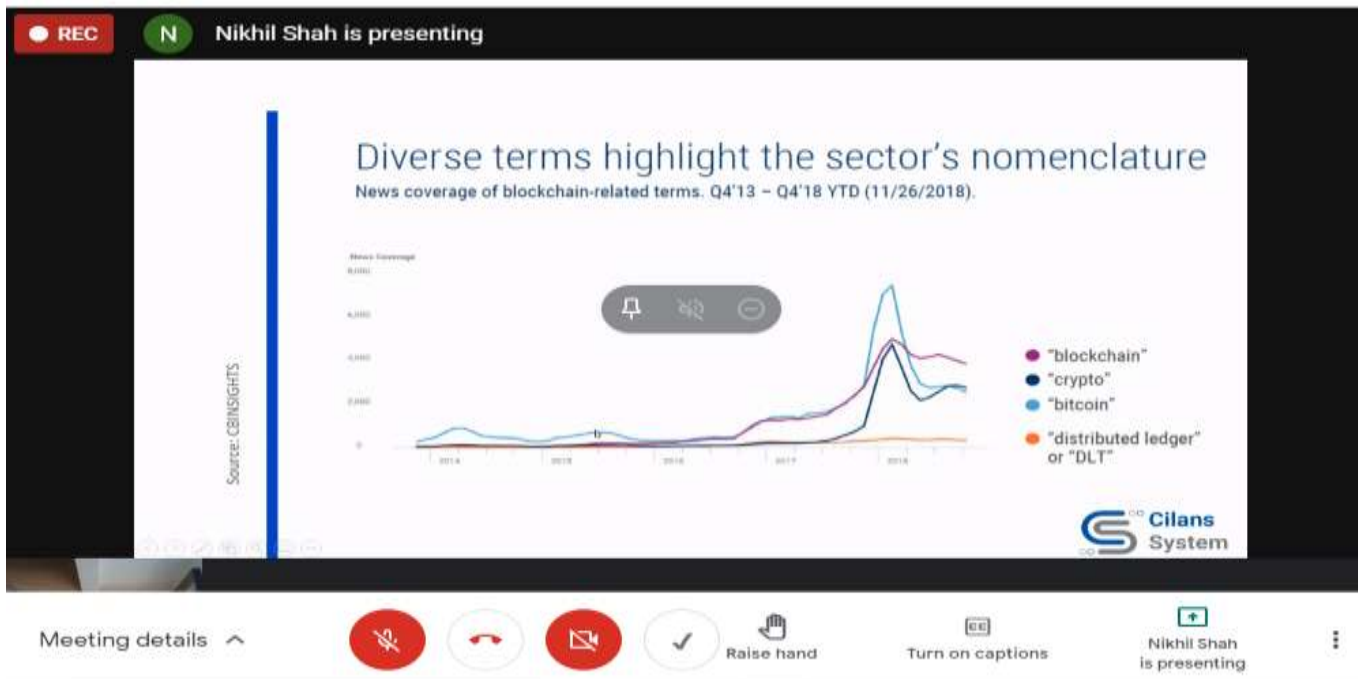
REC N Nikhil Shah is presenting

Diverse terms highlight the sector's nomenclature

News coverage of blockchain-related terms. Q4'13 – Q4'18 YTD (11/26/2018).

News Coverage

8,000

6,000

4,000

2,000

0

2014 2015 2016 2017 2018

"blockchain"
"crypto"
"bitcoin"
"distributed ledger" or "DLT"

Source: CBINSIGHTS

Cilans System

Meeting details

Raise hand

Turn on captions

Nikhil Shah is presenting